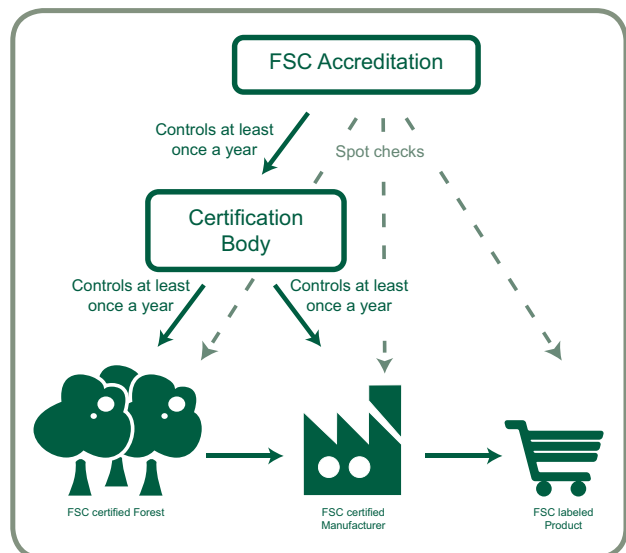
FSC Accreditation

Controls at least once a year

Spot checks

Certification Body

Controls at least once a year

Controls at least once a year

FSC certified Forest

FSC certified Manufacturer

FSC labeled Product